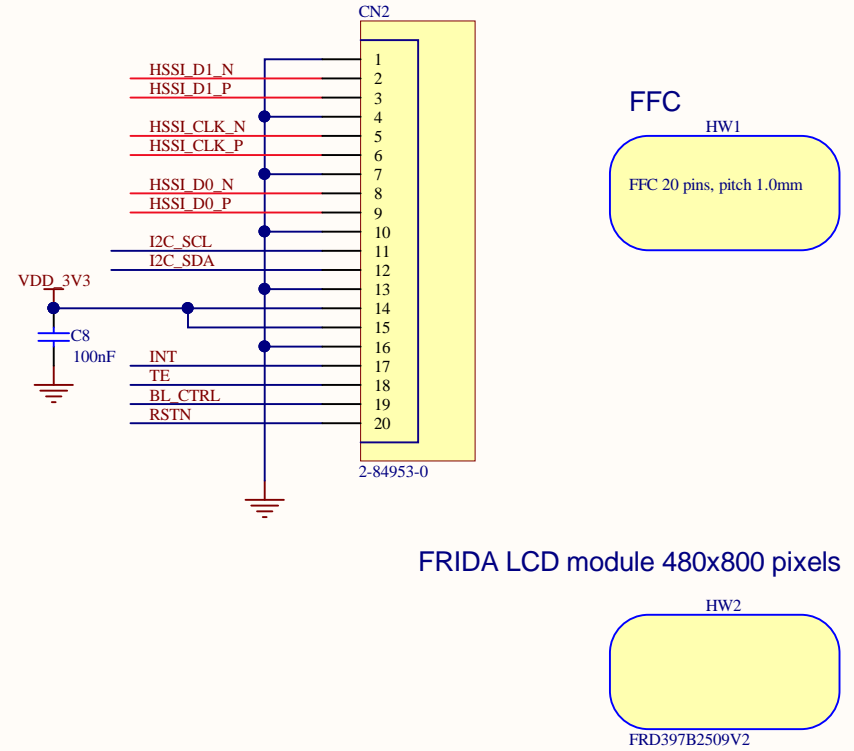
CN2

HSSI_D1_N
HSSI_D1_P
HSSI_CLK_N
HSSI_CLK_P
HSSI_D0_N
HSSI_D0_P
I2C_SCL
I2C_SDA
VDD_3V3
C8
100nF
INT
TE
BL_CTRL
RSTN

1
2
3
4
5
6
7
8
9
10
11
12
13
14
15
16
17
18
19
20

2-84953-0

FFC

HW1

FFC 20 pins, pitch 1.0mm

FRIDA LCD module 480x800 pixels

HW2

FRD397B2509V2